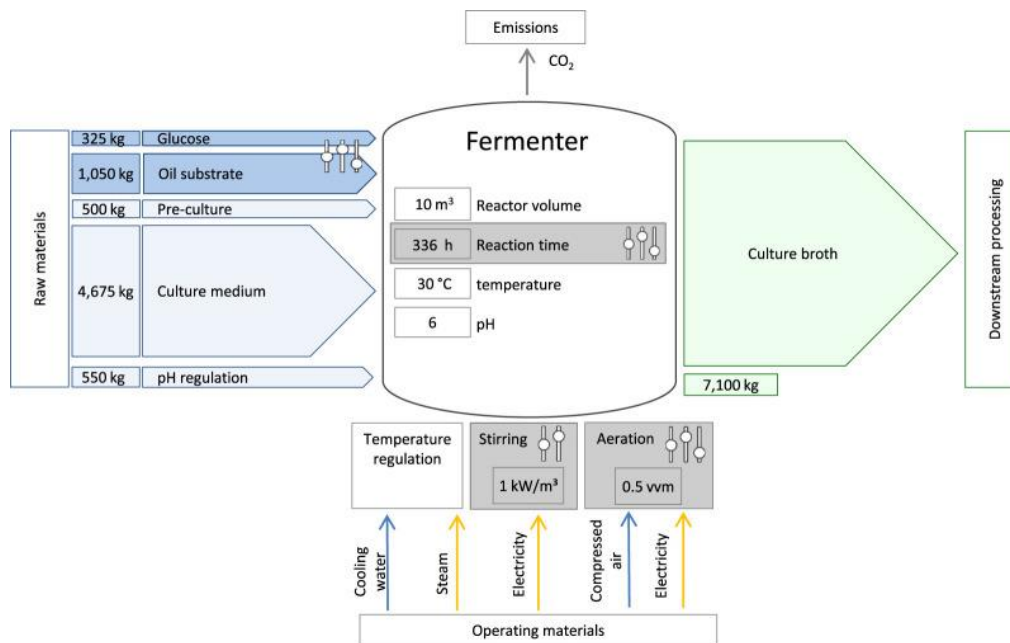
Emissions

$CO_2$

Raw materials

325 kg Glucose

1,050 kg Oil substrate

500 kg Pre-culture

4,675 kg Culture medium

550 kg pH regulation

Fermenter

10 m³ Reactor volume

336 h Reaction time

30 °C temperature

6 pH

Culture broth

7,100 kg

Downstream processing

Temperature regulation

Stirring

1 kW/m³

Aeration

0.5 vvm

Cooling water

Steam

Electricity

Compressed air

Electricity

Operating materials